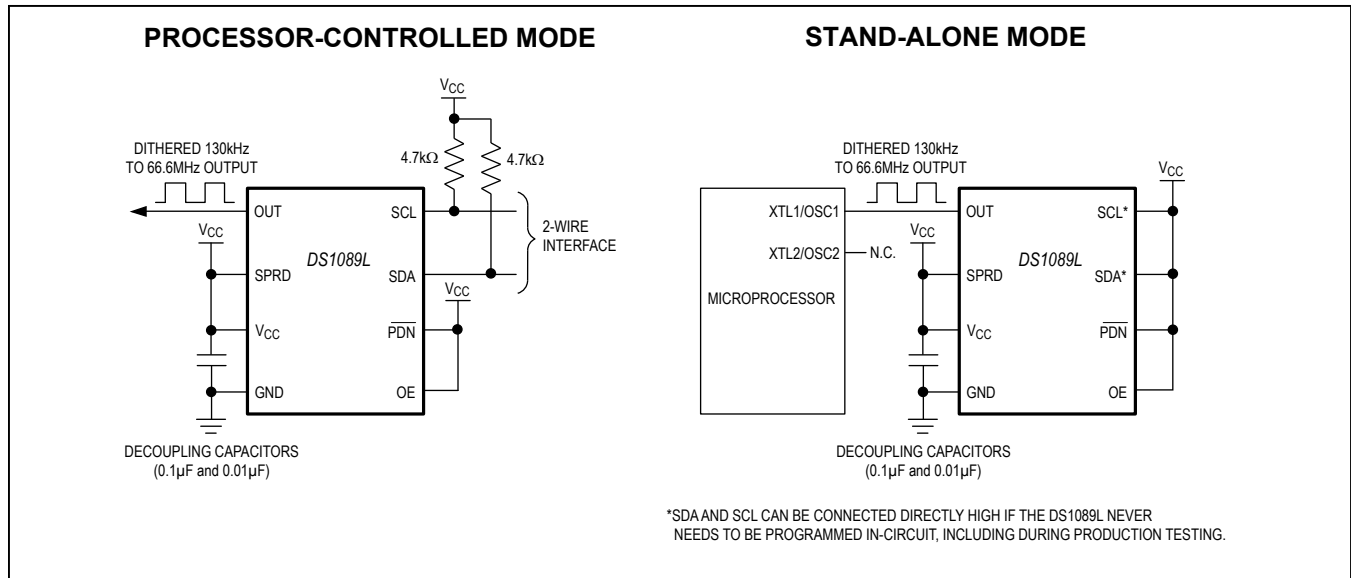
PROCESSOR-CONTROLLED MODE

$V_{CC}$

DITHERED 130kHz TO 66.6MHz OUTPUT

4.7kΩ

4.7kΩ

OUT

SCL

2-WIRE INTERFACE

$V_{CC}$

DS1089L

SPRD

SDA

$V_{CC}$

$V_{CC}$

$\overline{PDN}$

GND

OE

DECOUPLING CAPACITORS (0.1µF and 0.01µF)

STAND-ALONE MODE

DITHERED 130kHz TO 66.6MHz OUTPUT

$V_{CC}$

XTL1/OSC1

OUT

SCL*

XTL2/OSC2

N.C.

$V_{CC}$

DS1089L

SPRD

SDA*

MICROPROCESSOR

$V_{CC}$

$\overline{PDN}$

GND

OE

DECOUPLING CAPACITORS (0.1µF and 0.01µF)

*SDA AND SCL CAN BE CONNECTED DIRECTLY HIGH IF THE DS1089L NEVER NEEDS TO BE PROGRAMMED IN-CIRCUIT, INCLUDING DURING PRODUCTION TESTING.